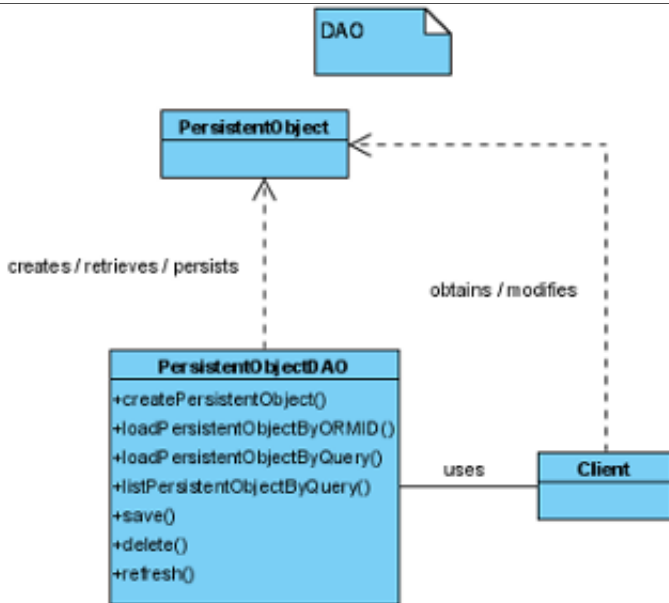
DAO

PersistentObject

creates / retrieves / persists

obtains / modifies

PersistentObjectDAO

+createPersistentObject()
+loadPersistentObjectByORMID()
+loadPersistentObjectByQuery()
+listPersistentObjectByQuery()
+save()
+delete()
+refresh()

uses

Client